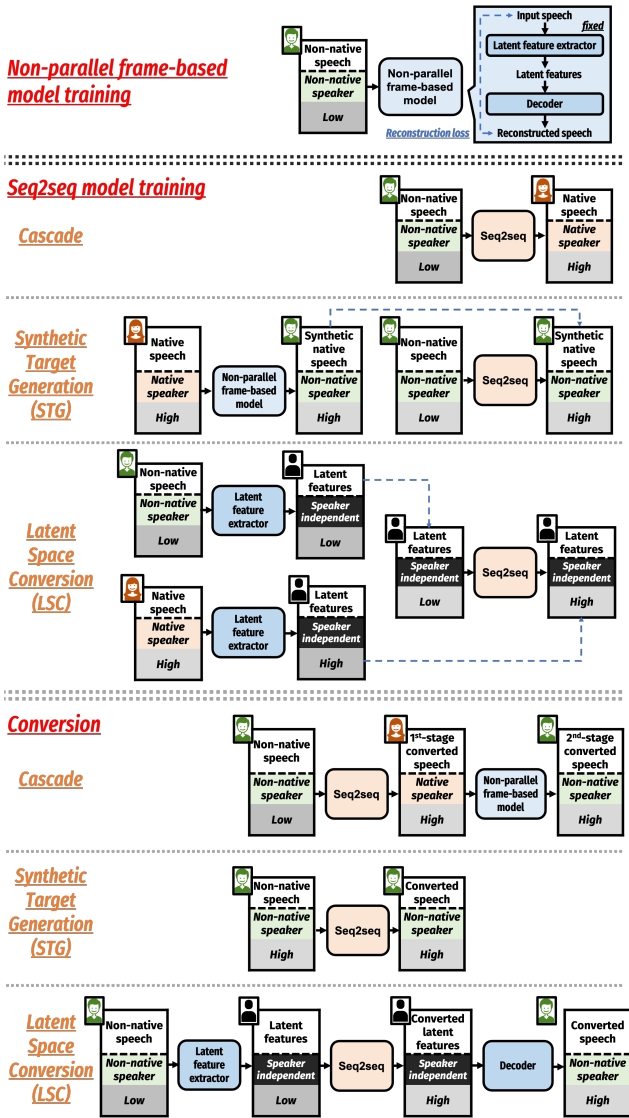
Non-parallel frame-based model training

Non-native speech
Non-native speaker
Low

Non-parallel frame-based model

Reconstruction loss

Input speech
fixed
Latent feature extractor
Latent features
Decoder
Reconstructed speech

Seq2seq model training

Cascade

Non-native speech
Non-native speaker
Low
Seq2seq
Native speech
Native speaker
High

Synthetic Target Generation (STG)

Native speech
Native speaker
High
Non-parallel frame-based model
Synthetic native speech
Non-native speaker
High

Non-native speech
Non-native speaker
Low
Seq2seq
Synthetic native speech
Non-native speaker
High

Latent Space Conversion (LSC)

Non-native speech
Non-native speaker
Low
Latent feature extractor
Latent features
Speaker independent
Low

Native speech
Native speaker
High
Latent feature extractor
Latent features
Speaker independent
High

Latent features
Speaker independent
Low
Seq2seq
Latent features
Speaker independent
High

Conversion

Cascade

Non-native speech
Non-native speaker
Low
Seq2seq
1st-stage converted speech
Native speaker
High
Non-parallel frame-based model
2nd-stage converted speech
Non-native speaker
High

Synthetic Target Generation (STG)

Non-native speech
Non-native speaker
High
Seq2seq
Converted speech
Non-native speaker
High

Latent Space Conversion (LSC)

Non-native speech
Non-native speaker
Low
Latent feature extractor
Latent features
Speaker independent
Low
Seq2seq
Converted latent features
Speaker independent
High
Decoder
Converted speech
Non-native speaker
High